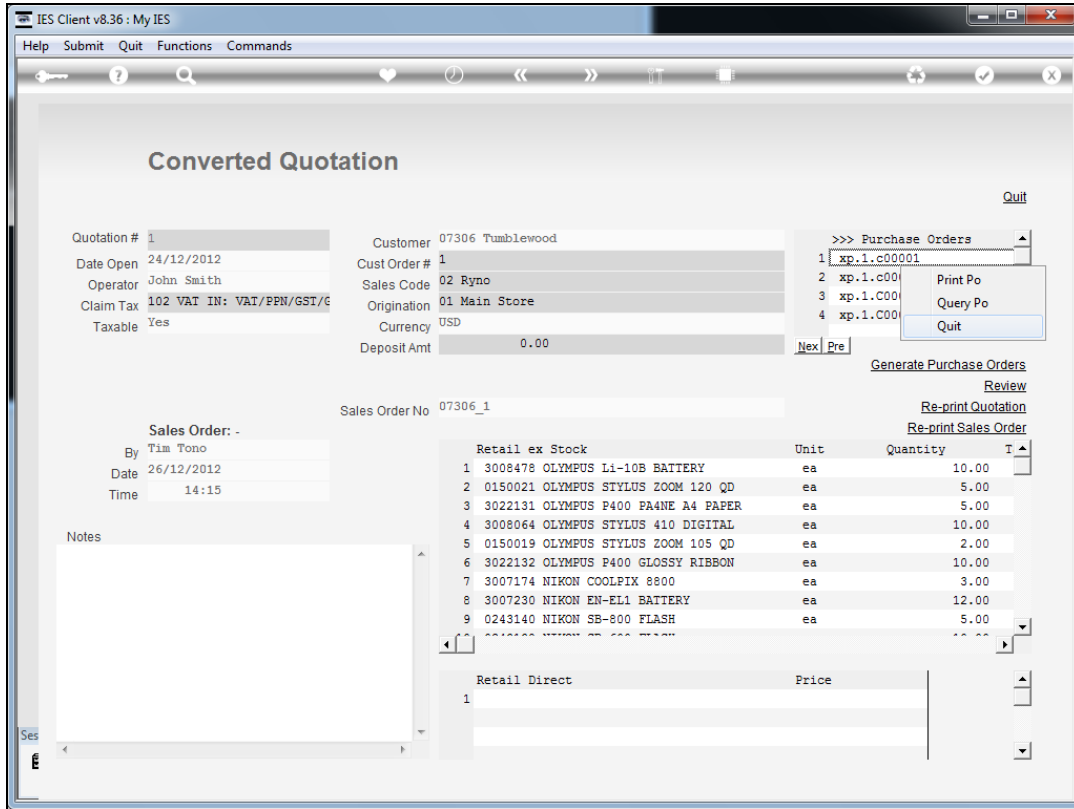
IES Client v8.36 : My IES

Help Submit Quit Functions Commands

Converted Quotation

Quit

Quotation # 1
Date Open 24/12/2012
Operator John Smith
Claim Tax 102 VAT IN: VAT/PPN/GST/G
Taxable Yes

Customer 07306 Tumblewood
Cust Order # 1
Sales Code 02 Ryno
Origination 01 Main Store
Currency USD
Deposit Amt 0.00

>>> Purchase Orders
1 xp.1.c00001
2 xp.1.c00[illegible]
3 xp.1.C00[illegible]
4 xp.1.C00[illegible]

Print Po
Query Po
Quit

Nex Pre

Generate Purchase Orders
Review
Re-print Quotation
Re-print Sales Order

Sales Order No 07306_1

Sales Order: -
By Tim Tono
Date 26/12/2012
Time 14:15

Notes

| | Retail ex Stock | Unit | Quantity | T |
|---|---|---|---|---|
| 1 | 3008478 OLYMPUS Li-10B BATTERY | ea | 10.00 | |
| 2 | 0150021 OLYMPUS STYLUS ZOOM 120 QD | ea | 5.00 | |
| 3 | 3022131 OLYMPUS P400 PA4NE A4 PAPER | ea | 5.00 | |
| 4 | 3008064 OLYMPUS STYLUS 410 DIGITAL | ea | 10.00 | |
| 5 | 0150019 OLYMPUS STYLUS ZOOM 105 QD | ea | 2.00 | |
| 6 | 3022132 OLYMPUS P400 GLOSSY RIBBON | ea | 10.00 | |
| 7 | 3007174 NIKON COOLPIX 8800 | ea | 3.00 | |
| 8 | 3007230 NIKON EN-EL1 BATTERY | ea | 12.00 | |
| 9 | 0243140 NIKON SB-800 FLASH | ea | 5.00 | |

| | Retail Direct | Price |
|---|---|---|
| 1 | | |

Ses